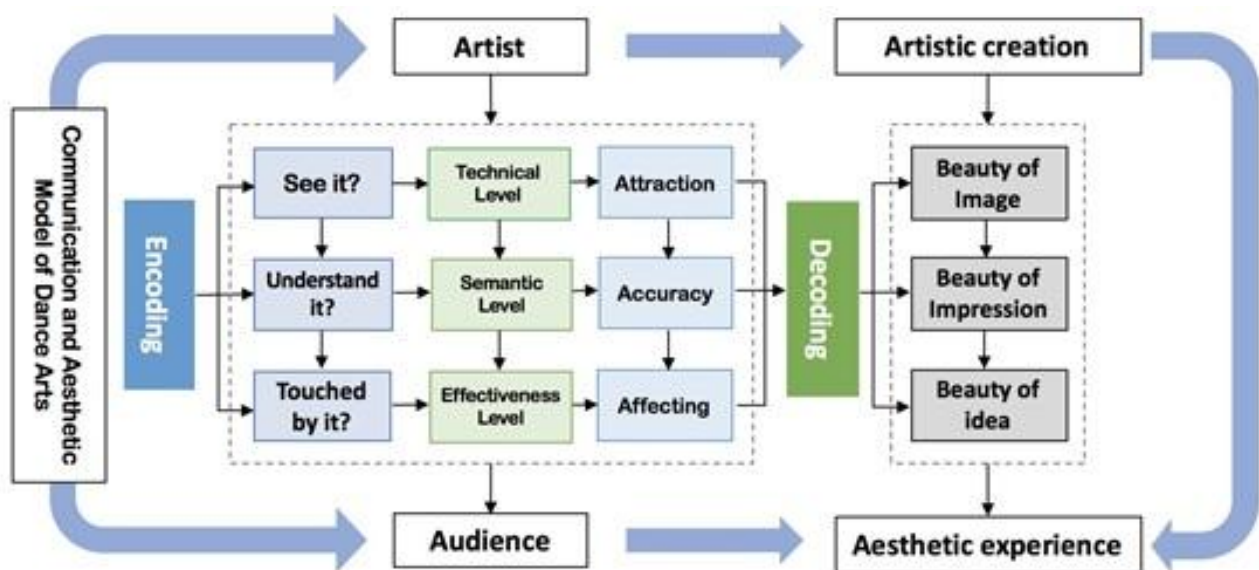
Artist

Artistic creation

Communication and Aesthetic Model of Dance Arts

Encoding

See it?

Technical Level

Attraction

Understand it?

Semantic Level

Accuracy

Touched by it?

Effectiveness Level

Affecting

Decoding

Beauty of Image

Beauty of Impression

Beauty of idea

Audience

Aesthetic experience